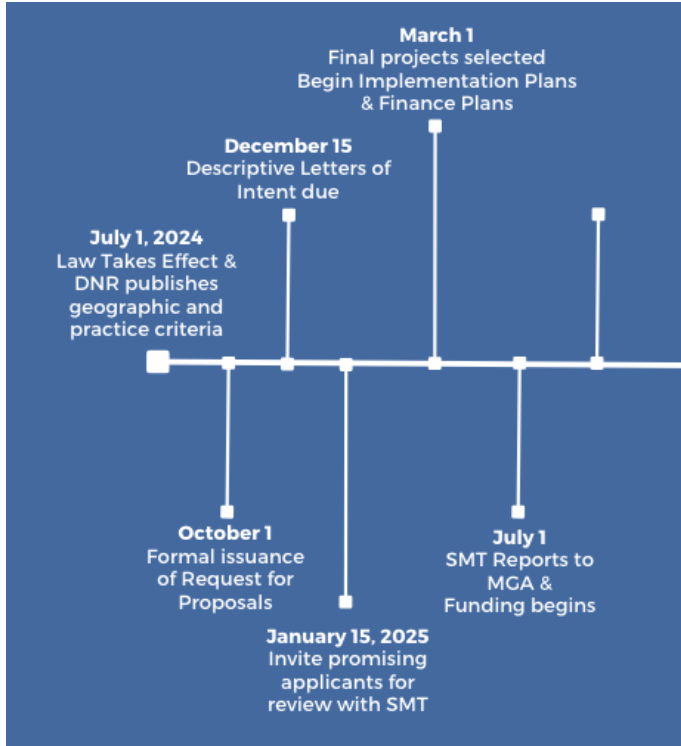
March 1
Final projects selected
Begin Implementation Plans & Finance Plans

December 15
Descriptive Letters of Intent due

July 1, 2024
Law Takes Effect & DNR publishes geographic and practice criteria

October 1
Formal issuance of Request for Proposals

January 15, 2025
Invite promising applicants for review with SMT

July 1
SMT Reports to MGA & Funding begins